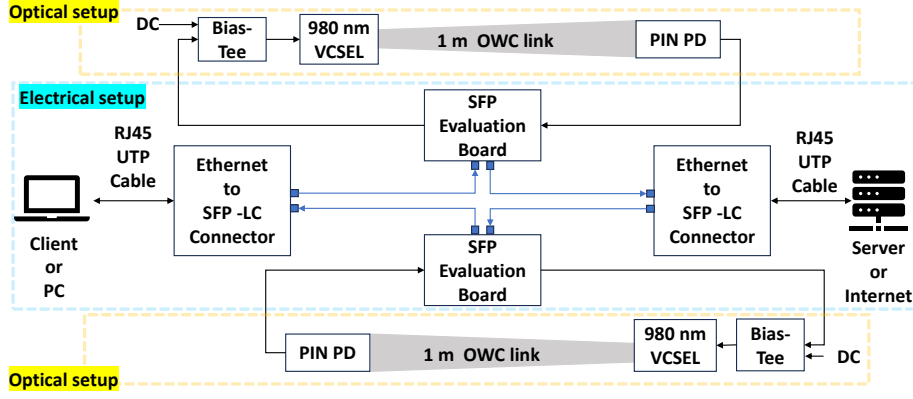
Optical setup

DC

Bias-Tee

980 nm VCSEL

1 m OWC link

PIN PD

Electrical setup

SFP Evaluation Board

RJ45 UTP Cable

Ethernet to SFP -LC Connector

Ethernet to SFP -LC Connector

RJ45 UTP Cable

Client or PC

SFP Evaluation Board

Server or Internet

PIN PD

1 m OWC link

980 nm VCSEL

Bias-Tee

DC

Optical setup